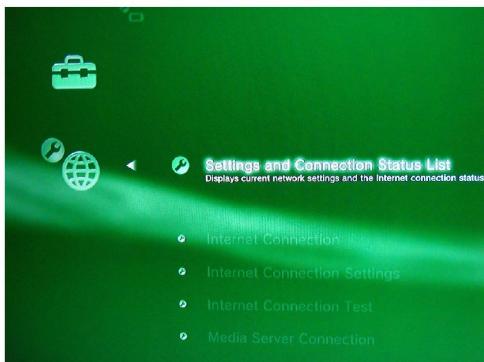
Settings and Connection Status List
Displays current network settings and the Internet connection status

Internet Connection

Internet Connection Settings

Internet Connection Test

Media Server Connection